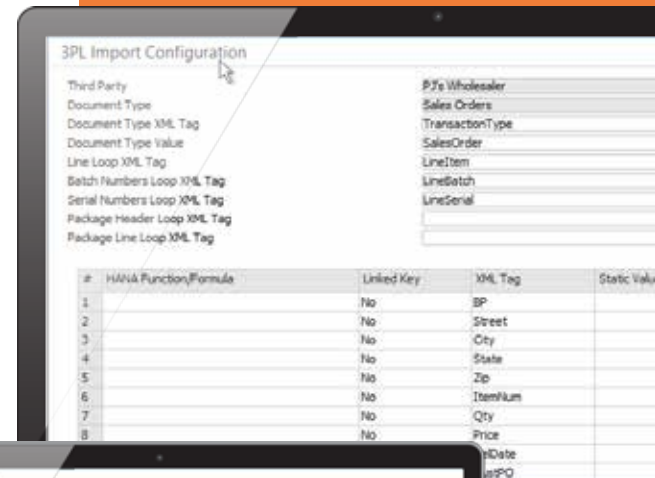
3PL Import Configuration

Third Party PJ's Wholesaler
Document Type Sales Orders
Document Type XML Tag TransactionType
Document Type Value SalesOrder
Line Loop XML Tag LineItem
Batch Numbers Loop XML Tag LineBatch
Serial Numbers Loop XML Tag LineSerial
Package Header Loop XML Tag
Package Line Loop XML Tag

| # | HANA Function/Formula | Linked Key | XML Tag | Static Valu |
|---|---|---|---|---|
| 1 | | No | BP | |
| 2 | | No | Street | |
| 3 | | No | City | |
| 4 | | No | State | |
| 5 | | No | Zip | |
| 6 | | No | ItemNum | |
| 7 | | No | Qty | |
| 8 | | No | Price | |
| | | | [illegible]lDate | |
| | | | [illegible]stPO | |